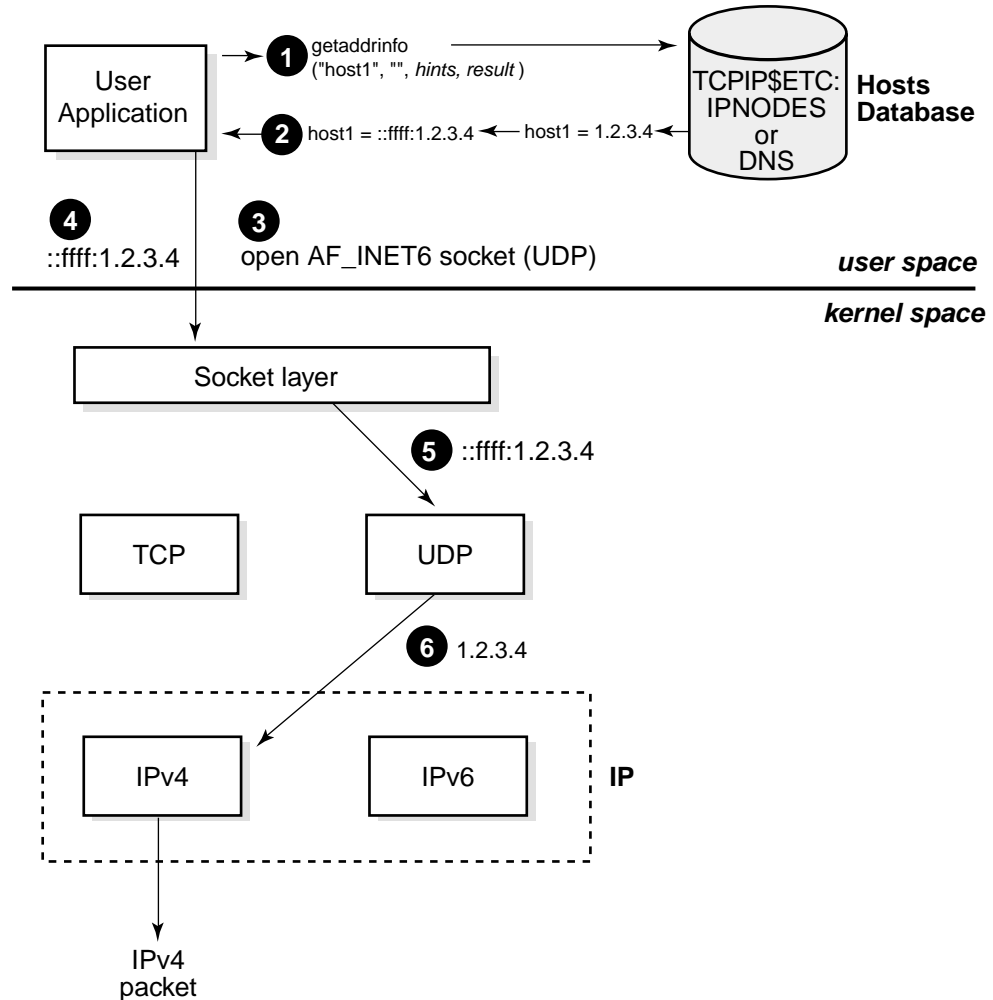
User Application

1 getaddrinfo ("host1", "", hints, result )

TCPIP$ETC: IPNODES or DNS

Hosts Database

2 host1 = ::ffff:1.2.3.4

host1 = 1.2.3.4

4 ::ffff:1.2.3.4

3 open AF_INET6 socket (UDP)

user space

kernel space

Socket layer

5 ::ffff:1.2.3.4

TCP

UDP

6 1.2.3.4

IPv4

IPv6

IP

IPv4 packet